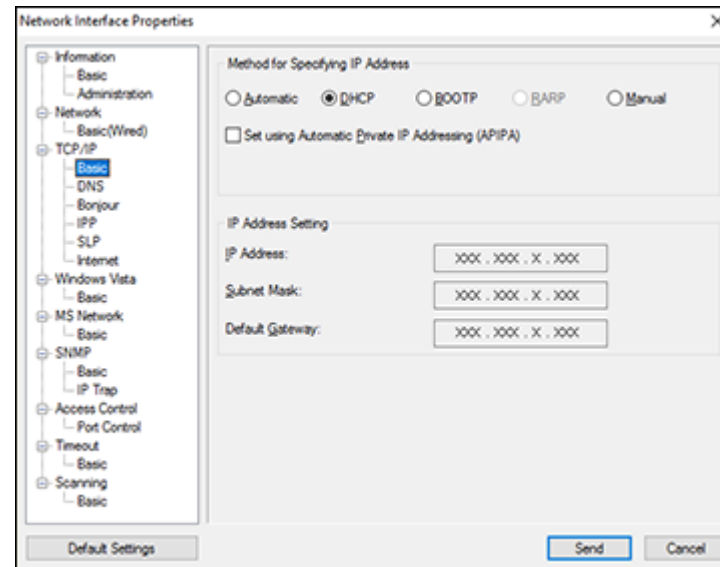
Network Interface Properties

Information
Basic
Administration
Network
Basic(Wired)
TCP/IP
Basic
DNS
Bonjour
IPP
SLP
Internet
Windows Vista
Basic
MS Network
Basic
SNMP
Basic
IP Trap
Access Control
Port Control
Timeout
Basic
Scanning
Basic

Method for Specifying IP Address
Automatic
DHCP
BOOTP
RARP
Manual
Set using Automatic Private IP Addressing (APIPA)

IP Address Setting
IP Address: XXX . XXX . X . XXX
Subnet Mask: XXX . XXX . X . XXX
Default Gateway: XXX . XXX . X . XXX

Default Settings
Send
Cancel